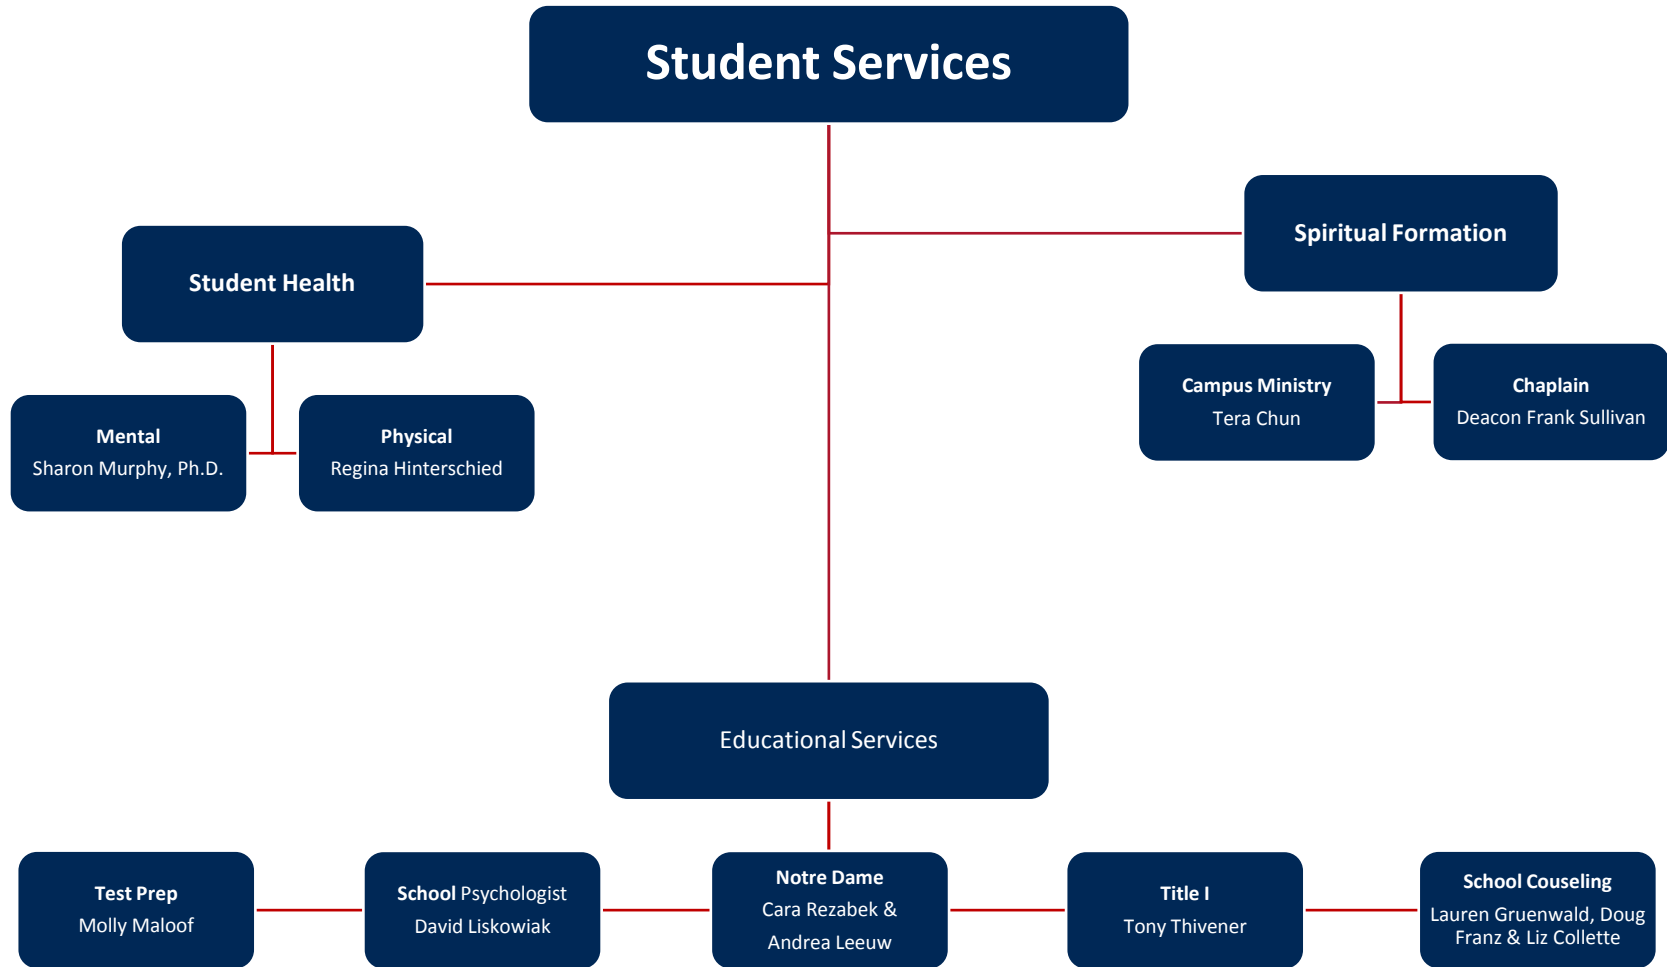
Student Services

Student Health

Spiritual Formation

Mental
Sharon Murphy, Ph.D.

Physical
Regina Hinterschied

Campus Ministry
Tera Chun

Chaplain
Deacon Frank Sullivan

Educational Services

Test Prep
Molly Maloof

School Psychologist
David Liskowiak

Notre Dame
Cara Rezabek &
Andrea Leeuw

Title I
Tony Thivener

School Couseling
Lauren Gruenwald, Doug Franz & Liz Collette